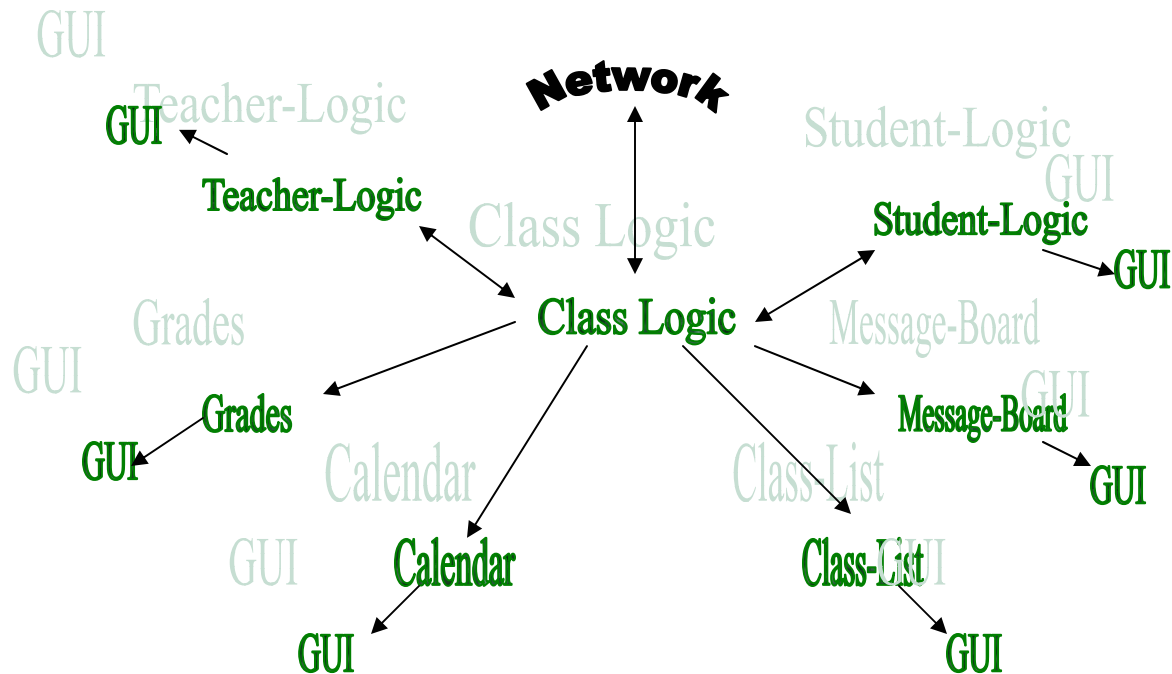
GUI
Teacher-Logic
Network
GUI
Student-Logic
Teacher-Logic
GUI
Class Logic
Student-Logic
GUI
Grades
Class Logic
Message-Board
GUI
GUI
Grades
Message-Board
GUI
Calendar
Class-List
GUI
GUI
Calendar
Class-List
GUI
GUI
GUI